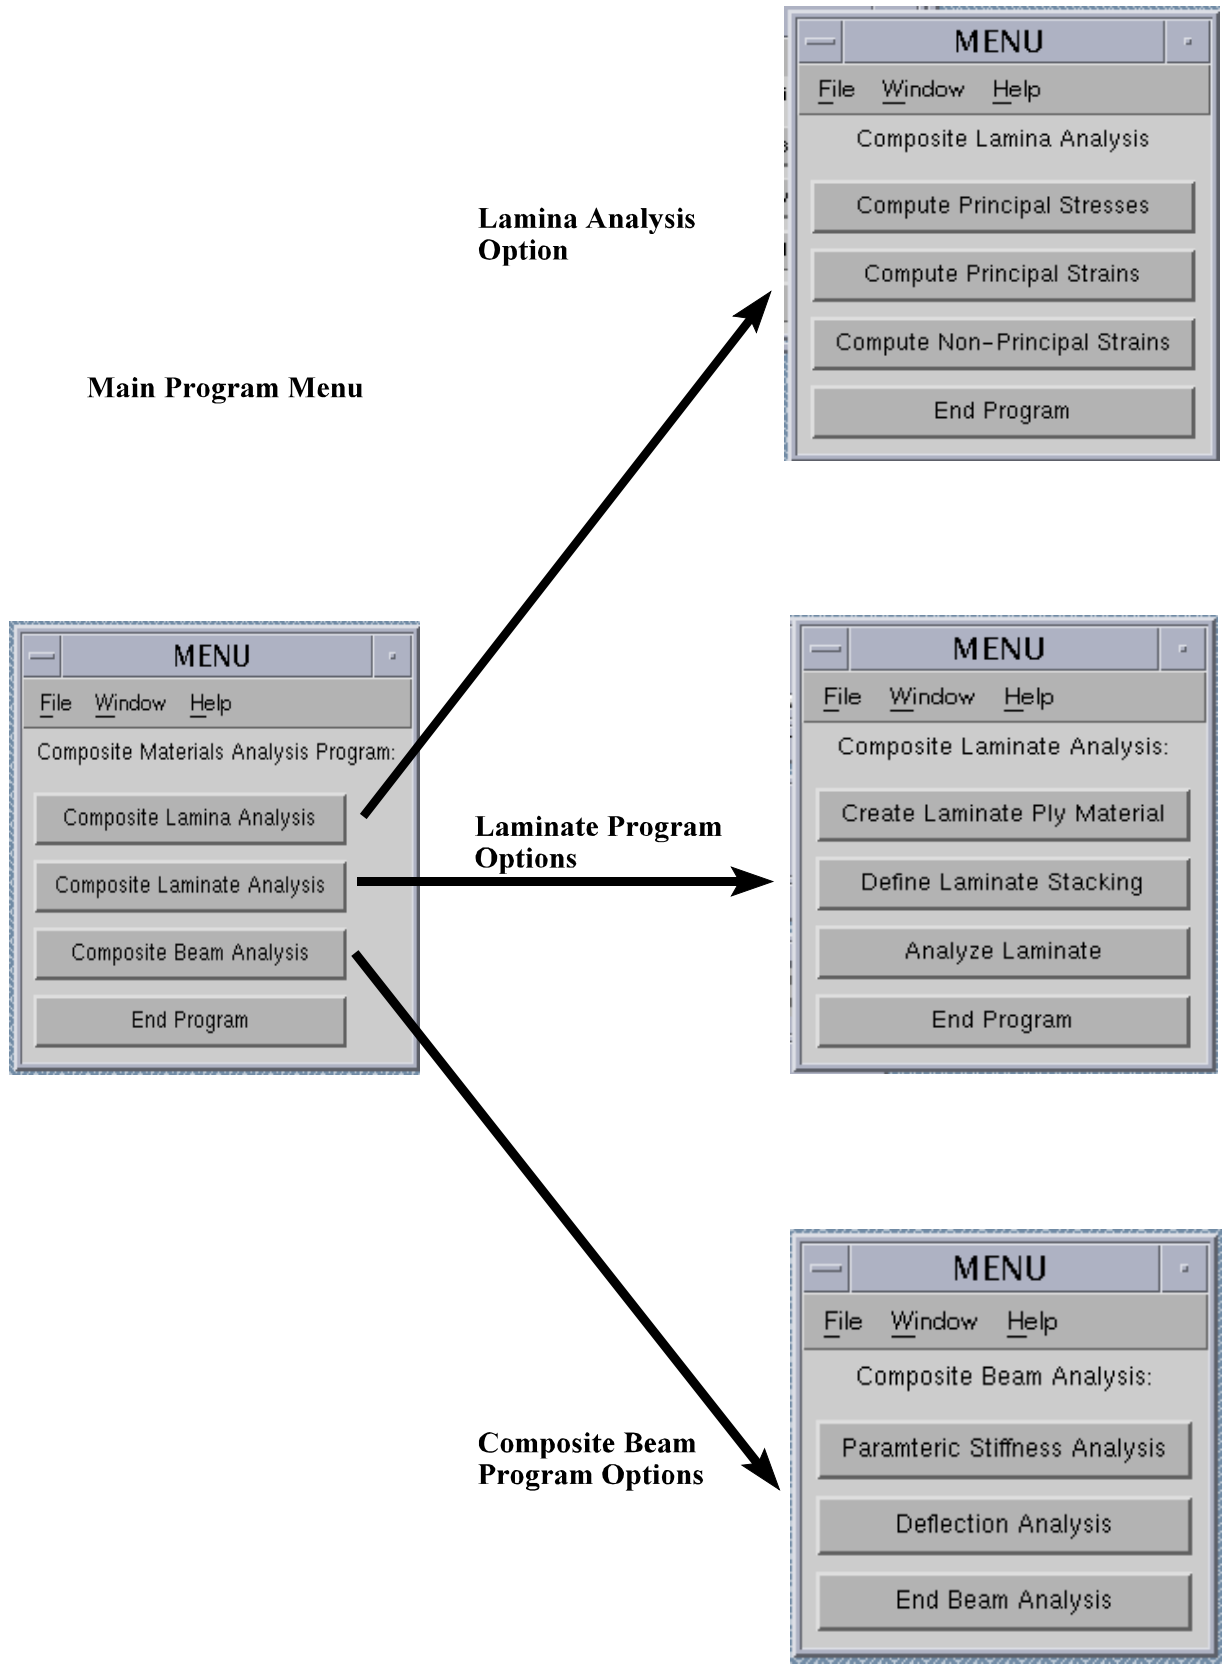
MENU

File Window Help

Composite Lamina Analysis

Compute Principal Stresses

Compute Principal Strains

Compute Non-Principal Strains

End Program

Lamina Analysis Option

Main Program Menu

MENU

File Window Help

Composite Materials Analysis Program:

Composite Lamina Analysis

Composite Laminate Analysis

Composite Beam Analysis

End Program

Laminate Program Options

MENU

File Window Help

Composite Laminate Analysis:

Create Laminate Ply Material

Define Laminate Stacking

Analyze Laminate

End Program

Composite Beam Program Options

MENU

File Window Help

Composite Beam Analysis:

Paramteric Stiffness Analysis

Deflection Analysis

End Beam Analysis